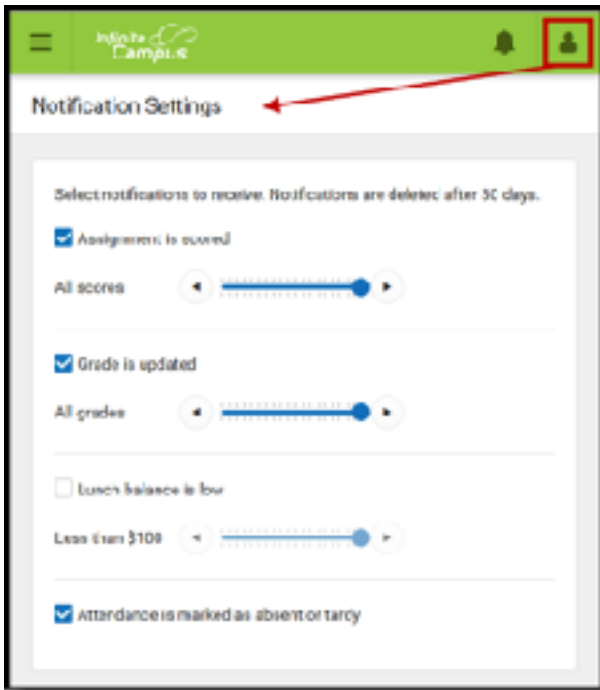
Infinite Campus

Notification Settings

Select notifications to receive. Notifications are deleted after 30 days.

Assignment is scored

All scores

Grade is updated

All grades

Lunch balance is low

Less than $100

Attendance is marked as absent or tardy